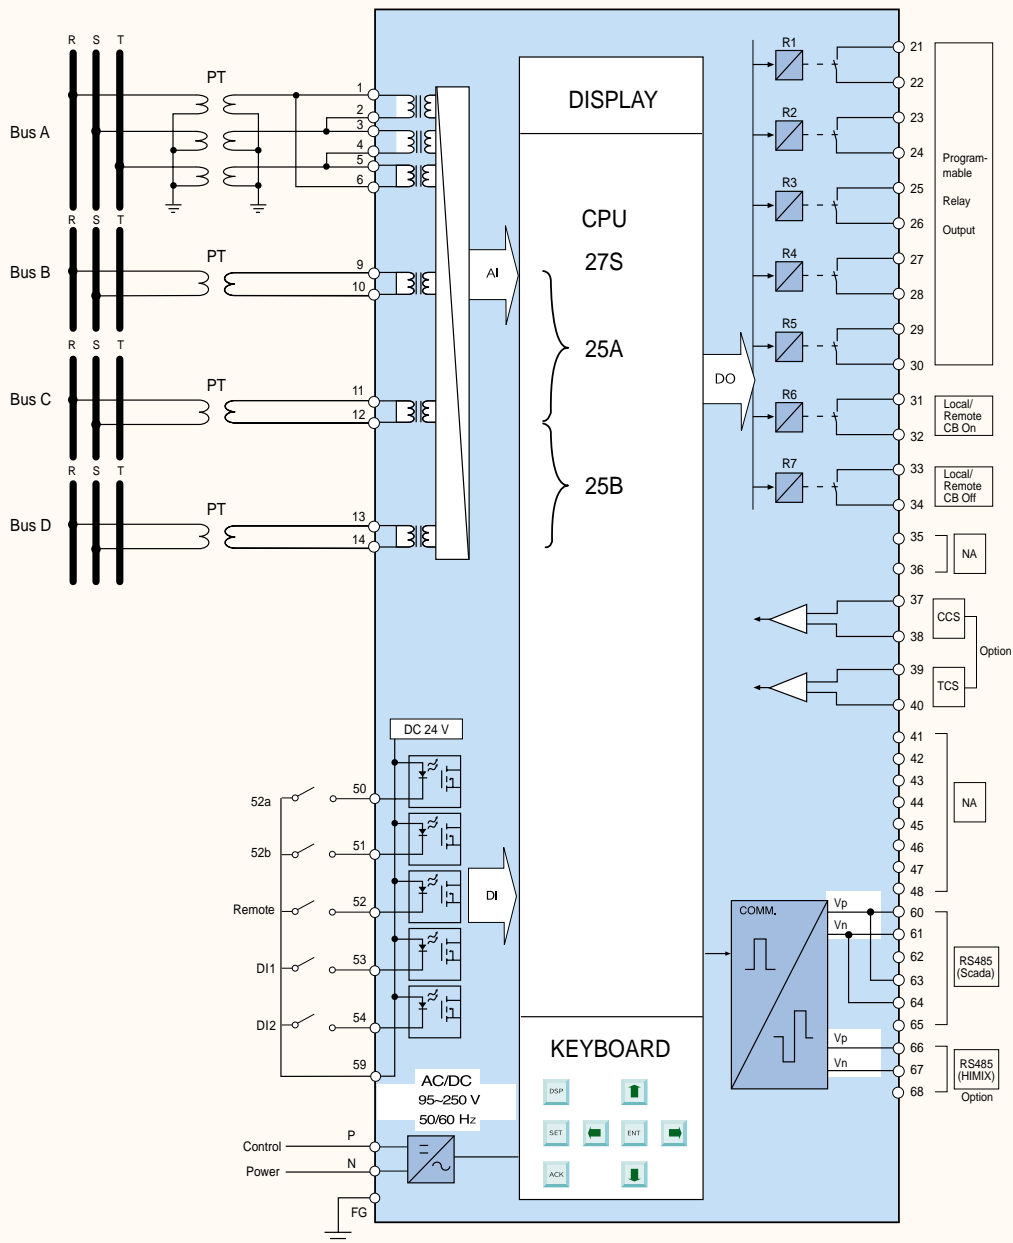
R S T

Bus A

PT

1 2 3 4 5 6

R S T

Bus B

PT

9 10

R S T

Bus C

PT

11 12

R S T

Bus D

PT

13 14

AI

DISPLAY

CPU

27S

25A

25B

DO

R1 R2 R3 R4 R5 R6 R7

21 22 23 24 25 26 27 28 29 30

Program-mable

Relay

Output

31 32

Local/ Remote CB On

33 34

Local/ Remote CB Off

35 36

NA

37 38

CCS

39 40

TCS

Option

41 42 43 44 45 46 47 48

NA

DC 24 V

52a 50

52b 51

Remote 52

DI1 53

DI2 54

59

DI

COMM.

Vp

Vn

Vp

Vn

60 61 62 63 64 65

RS485 (Scada)

66 67 68

RS485 (HIMIX)

Option

KEYBOARD

DSP

SET

ENT

ACK

AC/DC

95~250 V

50/60 Hz

Control P

Power N

FG